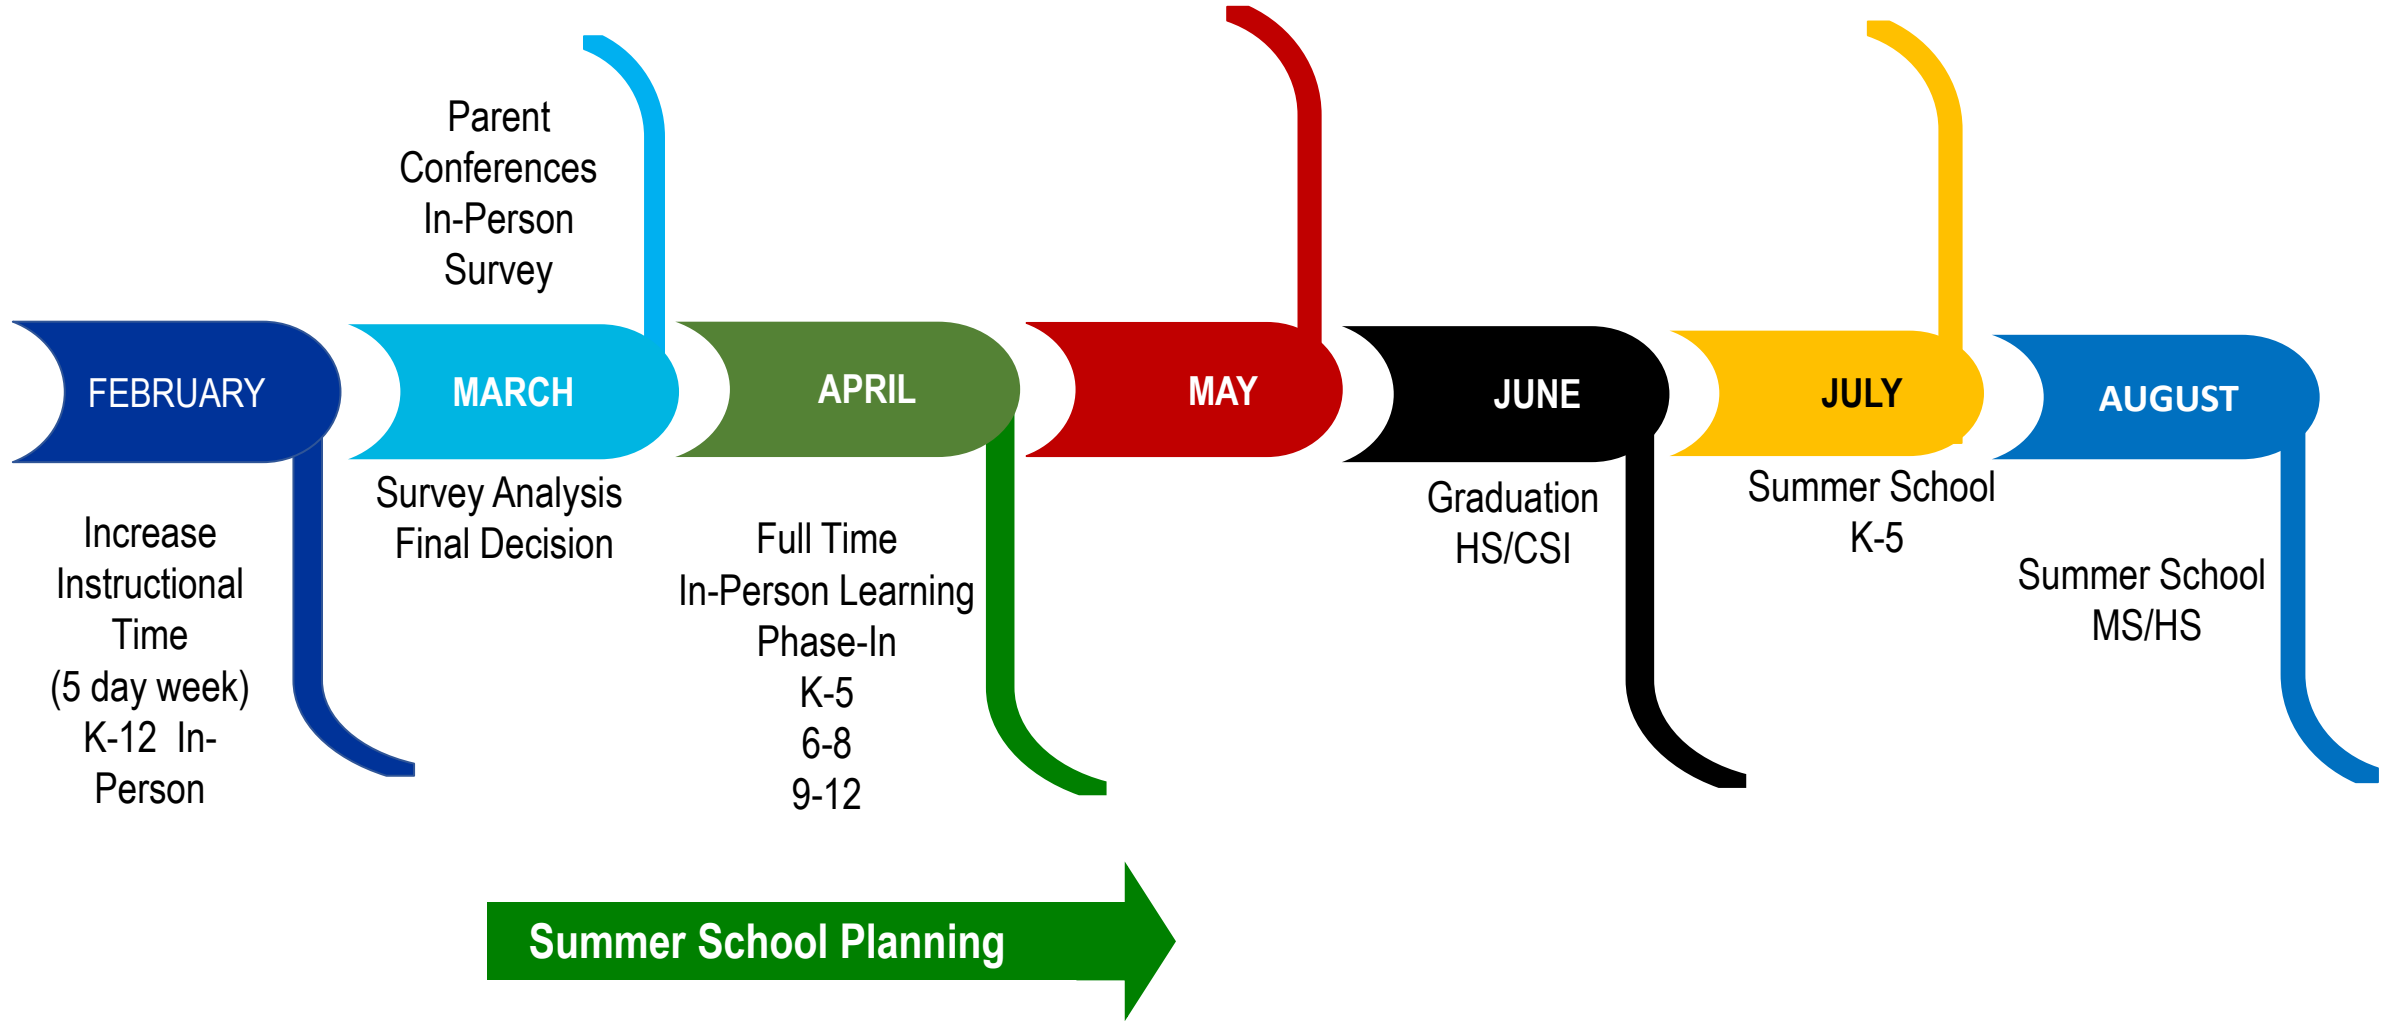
Parent Conferences In-Person Survey

FEBRUARY

MARCH

APRIL

MAY

JUNE

JULY

AUGUST

Increase Instructional Time (5 day week) K-12 In-Person

Survey Analysis Final Decision

Full Time In-Person Learning Phase-In K-5 6-8 9-12

Graduation HS/CSI

Summer School K-5

Summer School MS/HS

Summer School Planning